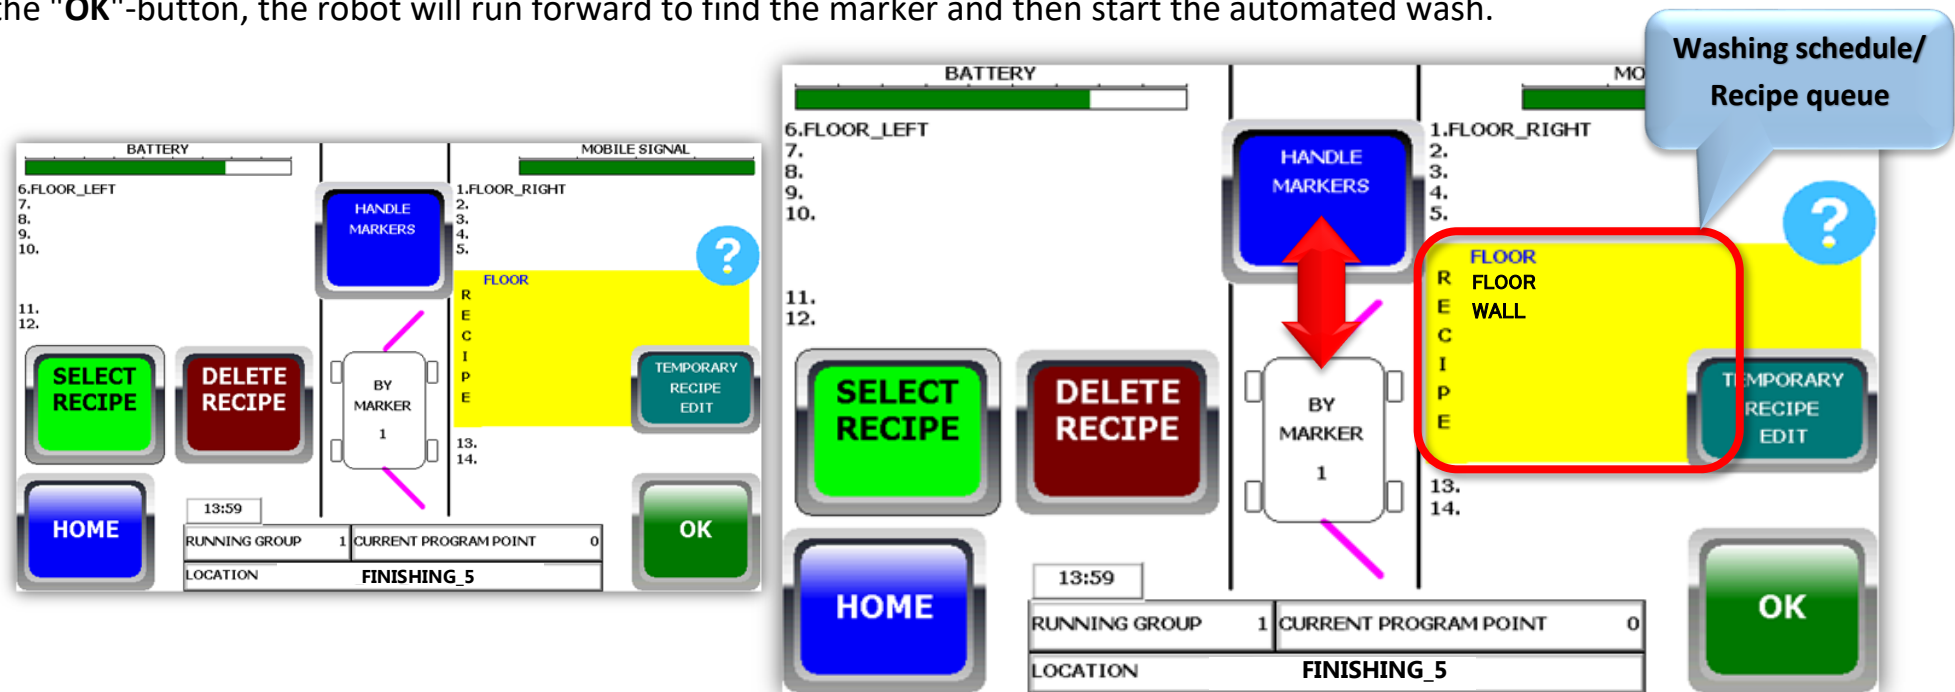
the "OK"-button, the robot will run forward to find the marker and then start the automated wash.

BATTERY
MOBILE SIGNAL
6.FLOOR_LEFT
7.
8.
9.
10.
11.
12.
HANDLE MARKERS
1.FLOOR_RIGHT
2.
3.
4.
5.
FLOOR
RECIPE
?
BY MARKER 1
TEMPORARY RECIPE EDIT
SELECT RECIPE
DELETE RECIPE
13.
14.
HOME
13:59
RUNNING GROUP 1
CURRENT PROGRAM POINT 0
LOCATION FINISHING_5
OK

BATTERY
MO
6.FLOOR_LEFT
7.
8.
9.
10.
11.
12.
HANDLE MARKERS
1.FLOOR_RIGHT
2.
3.
4.
5.
Washing schedule/ Recipe queue
?
FLOOR
RECIPE
FLOOR
WALL
BY MARKER 1
T MPORARY RECIPE EDIT
SELECT RECIPE
DELETE RECIPE
13.
14.
HOME
13:59
RUNNING GROUP 1
CURRENT PROGRAM POINT 0
LOCATION FINISHING_5
OK